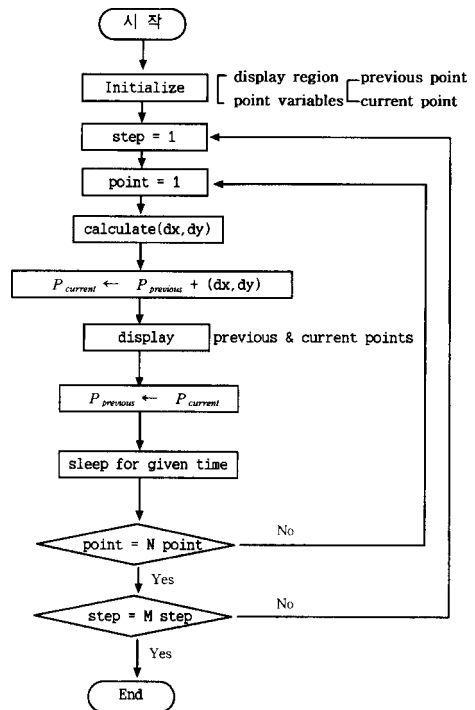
시 작

Initialize

display region
point variables

previous point
current point

step = 1

point = 1

calculate(dx,dy)

$P_{current} \leftarrow P_{previous}$ + (dx,dy)

display

previous & current points

$P_{previous} \leftarrow P_{current}$

sleep for given time

point = N point

No

Yes

step = M step

No

Yes

End